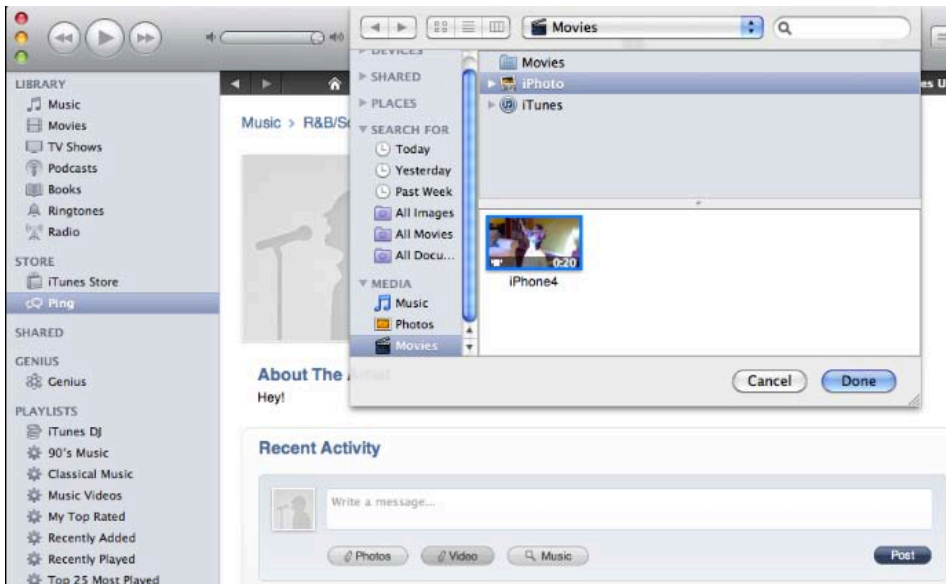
LIBRARY
Music
Movies
TV Shows
Podcasts
Books
Ringtones
Radio

STORE
iTunes Store
Ping

SHARED

GENIUS
Genius

PLAYLISTS
iTunes DJ
90's Music
Classical Music
Music Videos
My Top Rated
Recently Added
Recently Played
Top 25 Most Played

Music > R&B/So

About The Artist
Hey!

Recent Activity

Write a message...

Photos
Video
Music
Post

es U

Movies

DEVICES
SHARED
PLACES
SEARCH FOR
Today
Yesterday
Past Week
All Images
All Movies
All Docu...
MEDIA
Music
Photos
Movies

Movies
iPhoto
iTunes

0:20
iPhone4

Cancel
Done